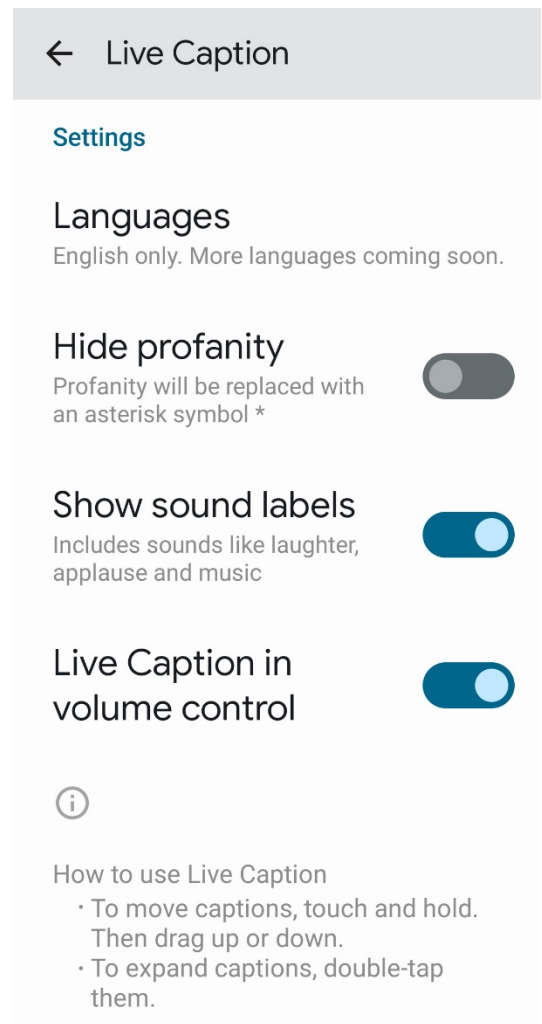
Live Caption

Settings

Languages
English only. More languages coming soon.

Hide profanity
Profanity will be replaced with an asterisk symbol *

Show sound labels
Includes sounds like laughter, applause and music

Live Caption in volume control

How to use Live Caption
・To move captions, touch and hold. Then drag up or down.
・To expand captions, double-tap them.